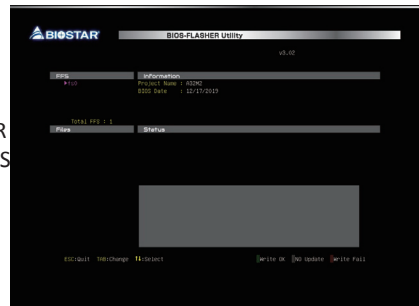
BIOSTAR

BIOS-FLASHER Utility

v3.02

FFS

fs0

Information

Project Name : A32M2

BIOS Date : 12/17/2019

Total FFS : 1

Files

Status

R

S

ESC:Quit TAB:Change ↑↓:Select

Write OK No Update Write Fail